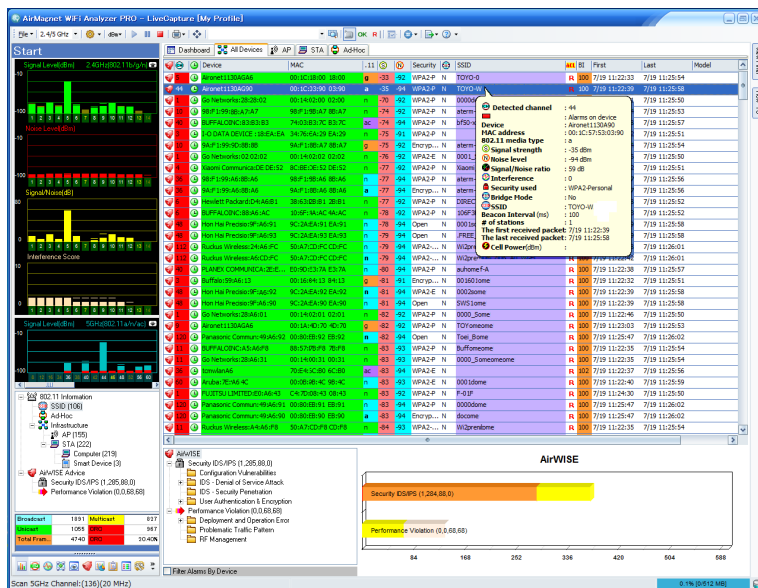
AirMagnet WiFi Analyzer PRO - LiveCapture [My Profile]

File 2.4/5 GHz dBm OK

Start

Signal Level(dBm) 2.4GHz(802.11b/g/n)

Noise Level(dBm)

Signal/Noise(dB)

Interference Score

Signal Level(dBm) 5GHz(802.11a/n/ac)

Dashboard All Devices AP STA AdHoc

| Device | MAC | .11 | | | Security | SSID | BI | First | Last | Model |
|---|---|---|---|---|---|---|---|---|---|---|
| Aironet1130AGA6 | 00:1C:10:00:18:00 | g | -53 | -92 | WPA2-P N | TOYO-0 | R 100 | 7/19 11:22:33 | 7/19 11:25:54 | |
| Aironet1130AG90 | 00:1C:53:90:03:90 | a | -35 | -94 | WPA2-P N | TOYO-W | R 100 | 7/19 11:22:39 | 7/19 11:25:58 | |
| Go Networks:28:28:02 | 00:14:02:00:02:00 | n | -72 | -92 | WPA2-P N | 0000do | | | | |
| 98:F1:99:49:A7:A7 | 98:F1:9B:A7:8B:A7 | n | -74 | -94 | WPA2-P N | aterm- | | | | |
| BUFFALO:B3:B3:B3 | 74:03:B3:7C:B3 | ac | -74 | -94 | WPA2-P N | bf50-x | | | | |
| I-O DATA DEVICE :18:EA:EA | 34:76:EA:29:EA:29 | n | -77 | -92 | WPA2-P N | | | | | |
| 9A:F1:99:C0:8B:8B | 9A:F1:8B:89:8B:8B | g | -75 | -92 | Encryp... N | aterm- | | | | |
| Go Networks:02:02:02 | 00:14:02:02:02:02 | n | -72 | -92 | WPA2-P N | 0001_ | | | | |
| 9A:F1:99:A6:8B:A6 | 9A:F1:8B:A6:8B:A6 | n | -77 | -94 | WPA2-P N | aterm- | | | | |
| Xiaomi Communica:DE:DE:52 | 8C:BE:DE:52:DE:52 | n | -77 | -92 | WPA2-P N | Xiaomi | | | | |
| 9A:F1:99:A6:8B:A6 | 9A:F1:8B:A6:8B:A6 | n | -79 | -92 | WPA2-P N | aterm- | | | | |
| 9A:F1:99:A6:8B:A6 | 9A:F1:8B:A6:8B:A6 | n | -79 | -92 | WPA2-P N | aterm- | | | | |
| Hewlett Packard:D4:A6:81 | 38:63:D8:81:D4:81 | g | -81 | -92 | WPA2-P N | DIREC | | | | |
| BUFFALO:INC:88:A6:AC | 10:6F:3A:AC:AC | n | -81 | -94 | WPA2-P N | 106F3 | | | | |
| Hon Hai Precisio:9F:A6:91 | 9C:2A:EA:91:EA:91 | n | -78 | -94 | Open N | _FREE | | | | |
| Ruckus Wireless:2A:A6:FC | 50:A7:CD:FC:CD:FC | n | -79 | -94 | WPA2-... N | Wi2pre | | | 7/19 11:26:01 | |
| Ruckus Wireless:A6:CD:FC | 50:A7:CD:FC:CD:FC | n | -79 | -94 | WPA2-... N | Wi2premium | R 100 | 7/19 11:22:33 | 7/19 11:26:01 | |
| PLANEX COMMUNICA:2E:E2:AA | E0:90:E3:7A:E3:7A | n | -80 | -94 | WPA2-P N | auhome-f-A | R 100 | 7/19 11:22:33 | 7/19 11:25:54 | |
| Buffalo:59:A6:13 | 00:16:84:13:84:13 | g | -81 | -91 | Encryp... N | 001601ome | R 100 | 7/19 11:22:33 | 7/19 11:25:54 | |
| Hon Hai Precisio:9F:A6:92 | 9C:2A:EA:92:EA:92 | n | -81 | -94 | WPA2-P N | 0002aome | R 100 | 7/19 11:22:33 | 7/19 11:25:54 | |
| Hon Hai Precisio:9F:A6:90 | 9C:2A:EA:90:EA:90 | n | -81 | -94 | Open N | SWS1ome | R 100 | 7/19 11:22:33 | 7/19 11:25:54 | |
| Go Networks:28:A6:01 | 00:14:02:01:02:01 | n | -85 | -94 | WPA2-P N | 0000_Some | R 100 | 7/19 11:22:33 | 7/19 11:25:54 | |
| Aironet1130AGA6 | 00:1A:10:70:10:70 | g | -82 | -92 | WPA2-P N | TOYomeome | R 100 | 7/19 11:23:03 | 7/19 11:25:54 | |
| Panasonic Commun:49:A6:92 | 00:80:EB:92:EB:92 | g | -82 | -92 | Open N | Toei_Bome | R 100 | 7/19 11:25:47 | 7/19 11:26:02 | |
| Panasonic Commun:49:A6:F8 | 00:80:EB:F8:EB:F8 | a | -82 | -94 | WPA2-P N | Buffomeome | R 100 | 7/19 11:25:47 | 7/19 11:26:02 | |
| Go Networks:28:A6:31 | 00:14:00:31:00:31 | n | -83 | -94 | WPA2-P N | 0000_Someomeome | R 100 | 7/19 11:22:33 | 7/19 11:25:54 | |
| tomwlanA6 | 70:E4:5C:B0:5C:B0 | ac | -83 | -92 | WPA2-P N | | R 100 | 7/19 11:22:33 | 7/19 11:25:54 | |
| Aruba:7E:A6:4C | 00:0B:86:4C:86:4C | n | -84 | -94 | WPA2-P N | 0001dome | R 100 | 7/19 11:22:33 | 7/19 11:25:54 | |
| FUJITSU LIMITED:E0:A6:43 | C4:7D:08:43:08:43 | n | -85 | -94 | WPA2-P N | P-01F | R 100 | 7/19 11:24:30 | 7/19 11:25:54 | |
| Panasonic Commun:49:A6:91 | 00:80:EB:91:EB:91 | g | -85 | -92 | WPA2-P N | Buffome | R 100 | 7/19 11:25:47 | 7/19 11:26:02 | |
| Panasonic Commun:49:A6:90 | 00:80:EB:90:EB:90 | a | -82 | -94 | Encryp... N | docome | R 100 | 7/19 11:25:47 | 7/19 11:26:02 | |
| Ruckus Wireless:A6:A6:F6 | 50:A7:CD:F6:CD:F6 | n | -84 | -94 | WPA2-... N | Wi2premiome | R 100 | 7/19 11:25:47 | 7/19 11:26:02 | |

Detected channel : 44
Device : Alarms on device
: Aironet1130AG90
MAC address : 00:1C:57:53:03:90
802.11 media type : a
Signal strength : -35 dBm
Noise level : -94 dBm
Signal/Noise ratio : 59 dB
Interference : 0
Security used : WPA2-Personal
Bridge Mode : No
SSID : TOYO-W
Beacon Interval (ms) : 100
# of stations : 1
The first received packet: 7/19 11:22:39
The last received packet: 7/19 11:25:58
Cell Power(dBm) :

802.11 Information
SSID (106)
Ad-Hoc
Infrastructure
AP (155)
STA (222)
Computer (219)
Smart Device (3)
AirWISE Advice
Security IDS/IPS (1,205,88,0)
Performance Violation (0,68,68)

| Broadcast | 1891 | Multicast | 827 |
|---|---|---|---|
| Unicast | 1055 | CRC | 11.9k |
| Total Fram... | 4740 | CRC | 30.40% |

AirWISE
Security IDS/IPS (1,285,88,0)
Configuration Vulnerabilities
IDS - Denial of Service Attack
IDS - Security Penetration
User Authentication & Encryption
Performance Violation (0,68,68)
Deployment and Operation Error
Problematic Traffic Pattern
RF Management

Filter Alarms By Device

AirWISE
Security IDS/IPS (1,284,88,0)
Performance Violation (0,68,68)
84 168 252 336 420 504 588

Scan 5GHz Channel:(136)(20 MHz)
0.1% [0/512 MB]